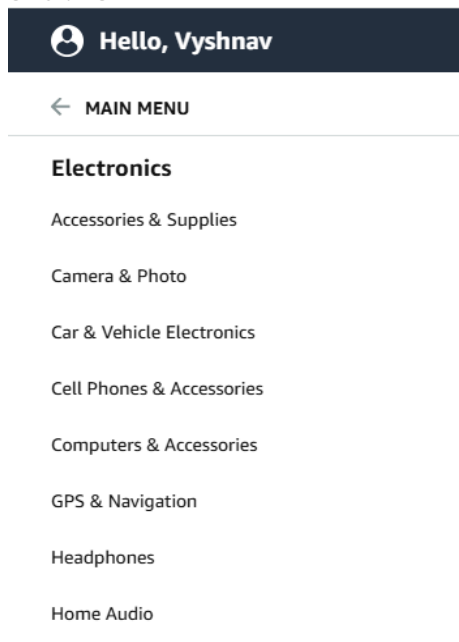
Hello, Vyshnav

← MAIN MENU

Electronics

Accessories & Supplies

Camera & Photo

Car & Vehicle Electronics

Cell Phones & Accessories

Computers & Accessories

GPS & Navigation

Headphones

Home Audio